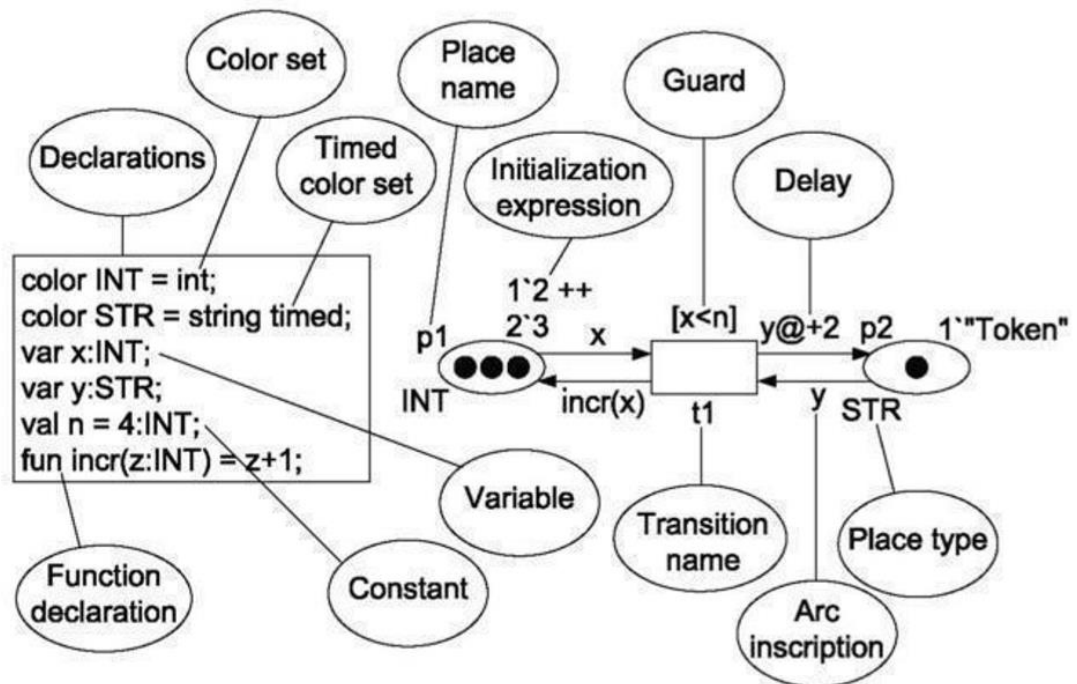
Color set

Place name

Guard

Declarations

Timed color set

Initialization expression

Delay

color INT = int;
color STR = string timed;
var x:INT;
var y:STR;
val n = 4:INT;
fun incr(z:INT) = z+1;

1`2 ++
2`3

p1

x

[x<n]

y@+2

p2

1`"Token"

INT

incr(x)

t1

y

STR

Variable

Transition name

Place type

Function declaration

Constant

Arc inscription